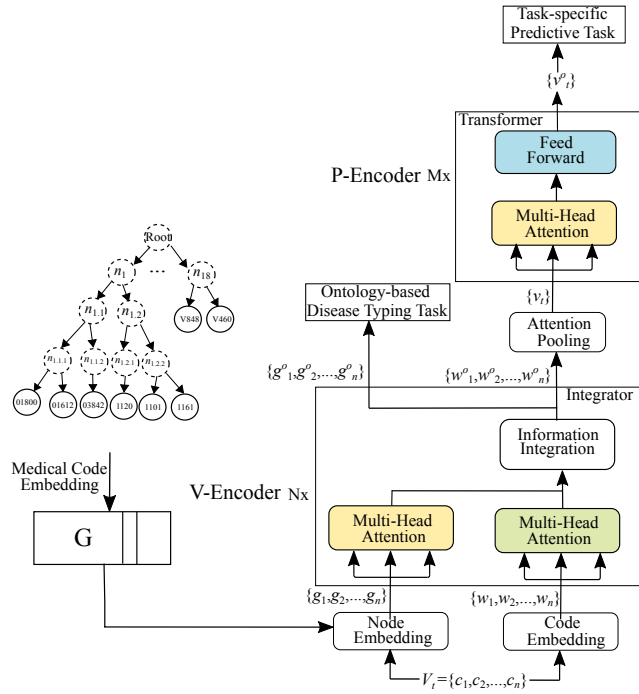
Task-specific Predictive Task

$\{v^o_t\}$

Transformer

Feed Forward

P-Encoder Mx

Multi-Head Attention

Root

$n_1$

...

$n_{18}$

$n_{1.1}$

$n_{1.2}$

V848

V460

$n_{1.1.1}$

$n_{1.1.2}$

$n_{1.2.1}$

$n_{1.2.2}$

01800

01612

03842

1120

1101

1161

Ontology-based Disease Typing Task

$\{v_t\}$

Attention Pooling

$\{g^o{}_1, g^o{}_2, ..., g^o{}_n\}$

$\{w^o{}_1, w^o{}_2, ..., w^o{}_n\}$

Integrator

Information Integration

Medical Code Embedding

G

V-Encoder Nx

Multi-Head Attention

Multi-Head Attention

$\{g_1, g_2, ..., g_n\}$

$\{w_1, w_2, ..., w_n\}$

Node Embedding

Code Embedding

$V_t = \{c_1, c_2, ..., c_n\}$